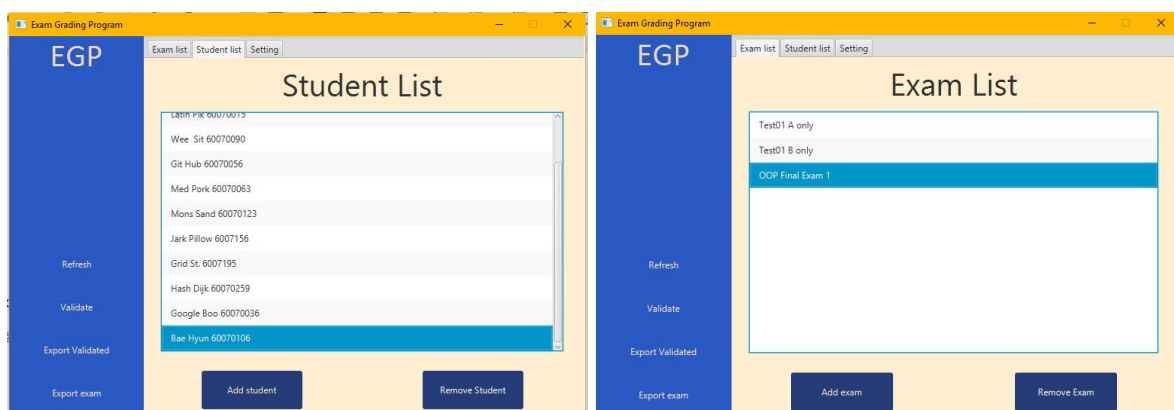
Exam Grading Program

EGP

Exam list | Student list | Setting

Student List

Latih Pik 60070015

Wee Sit 60070090

Git Hub 60070056

Med Pork 60070063

Mons Sand 60070123

Jark Pillow 6007156

Grid St. 6007195

Hash Dijk 60070259

Google Boo 60070036

Bae Hyun 60070106

Refresh

Validate

Export Validated

Export exam

Add student

Remove Student

Exam Grading Program

EGP

Exam list | Student list | Setting

Exam List

Test01 A only

Test01 B only

OOP Final Exam 1

Refresh

Validate

Export Validated

Export exam

Add exam

Remove Exam